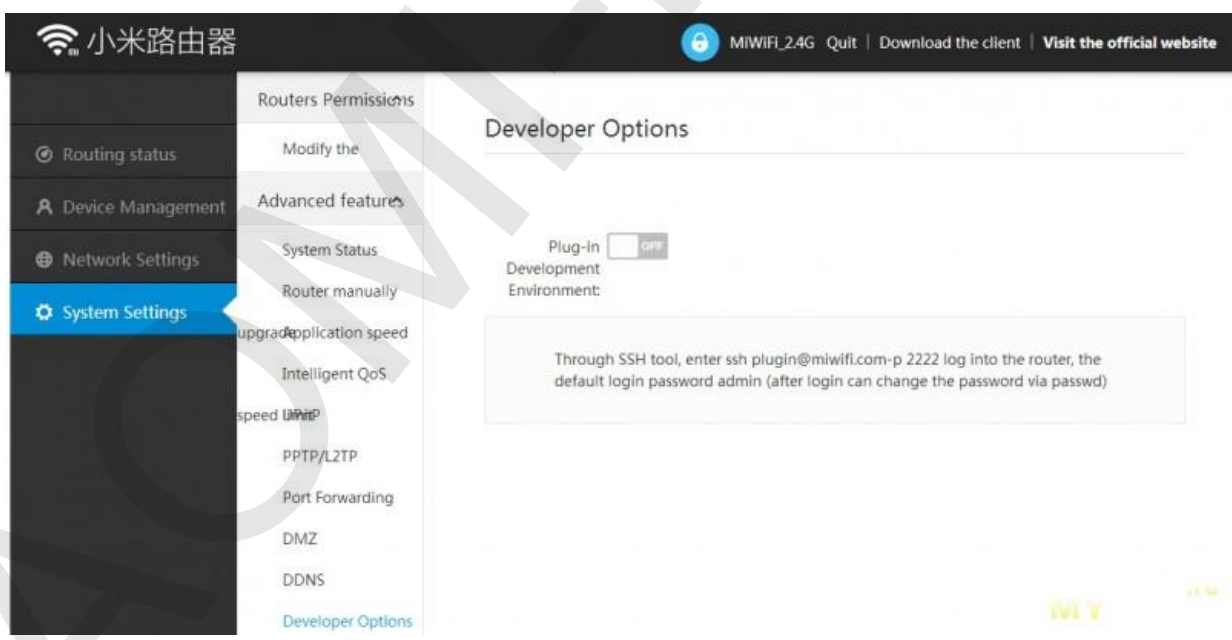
小米路由器

MiWiFi_2.4G Quit | Download the client | Visit the official website

Routing status
Device Management
Network Settings
System Settings

Routers Permissions
Modify the
Advanced features
System Status
Router manually upgrade
Application speed
Intelligent QoS
speed limit
UPnP
PPTP/L2TP
Port Forwarding
DMZ
DDNS
Developer Options

Developer Options

Plug-in Development Environment: OFF

Through SSH tool, enter ssh plugin@miwifi.com-p 2222 log into the router, the default login password admin (after login can change the password via passwd)

MY .ru